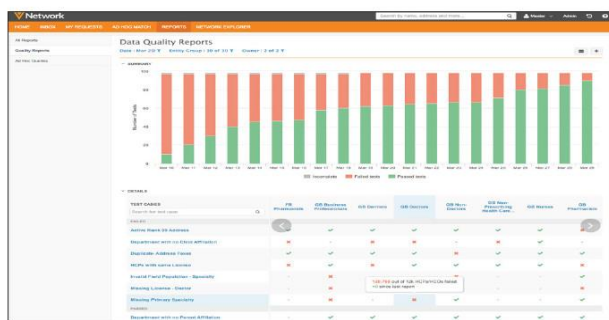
Network

Search by name, address and more...

Master

Admin

HOME INBOX MY REQUESTS AD HOC MATCH REPORTS NETWORK EXPLORER

All Reports

Quality Reports

Ad Hoc Queries

Data Quality Reports

Date : Mar 29 ▼ Entity Group : 39 of 30 ▼ Cluster : 2 of 2 ▼

SUMMARY

Number of Tests

100

80

60

40

20

0

Mar 10 Mar 11 Mar 12 Mar 13 Mar 14 Mar 15 Mar 16 Mar 17 Mar 18 Mar 19 Mar 20 Mar 21 Mar 22 Mar 23 Mar 24 Mar 25 Mar 26 Mar 27 Mar 28 Mar 29

Incomplete Failed tests Passed tests

DETAILS

| TEST CASES | FR Professionals | GB Business Professionals | GB Doctors | GB Dentists | GB Non-Doctors | GB Non-Prescribing Health Care... | GB Nurses | GB Pharmacists |
|---|---|---|---|---|---|---|---|---|
| Active Rank 20 Address | ✕ | ✓ | ✓ | ✓ | ✓ | ✓ | ✓ | ✓ |
| Department with no Clinic Affiliation | ✕ | - | ✕ | ✕ | - | ✕ | ✓ | - |
| Duplicate Address Types | ✓ | ✓ | ✓ | ✓ | ✓ | ✓ | ✓ | ✓ |
| HCPs with same License | ✕ | ✕ | ✕ | ✕ | ✕ | ✕ | ✕ | ✕ |
| Invalid Panel Population - Specialty | - | ✕ | - | - | ✕ | - | - | - |
| Missing License - Doctor | - | ✕ | ✕ | - | - | - | - | - |
| Missing Primary Specialty | - | ✕ | - | - | ✕ | - | - | - |
| Department with no Parent Affiliation | ✓ | ✓ | ✓ | ✓ | ✓ | ✓ | ✓ | ✓ |

Search for test case

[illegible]

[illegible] out of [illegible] HCPs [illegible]
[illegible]